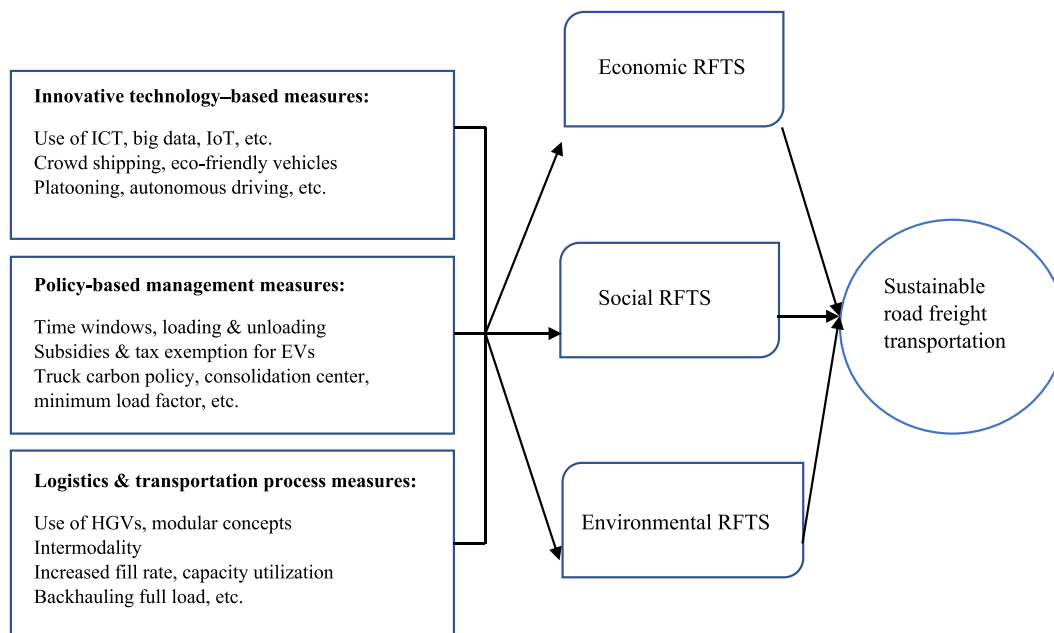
Innovative technology–based measures:

Use of ICT, big data, IoT, etc.
Crowd shipping, eco-friendly vehicles
Platooning, autonomous driving, etc.

Policy-based management measures:

Time windows, loading & unloading
Subsidies & tax exemption for EVs
Truck carbon policy, consolidation center, minimum load factor, etc.

Logistics & transportation process measures:

Use of HGVs, modular concepts
Intermodality
Increased fill rate, capacity utilization
Backhauling full load, etc.

Economic RFTS

Social RFTS

Environmental RFTS

Sustainable road freight transportation